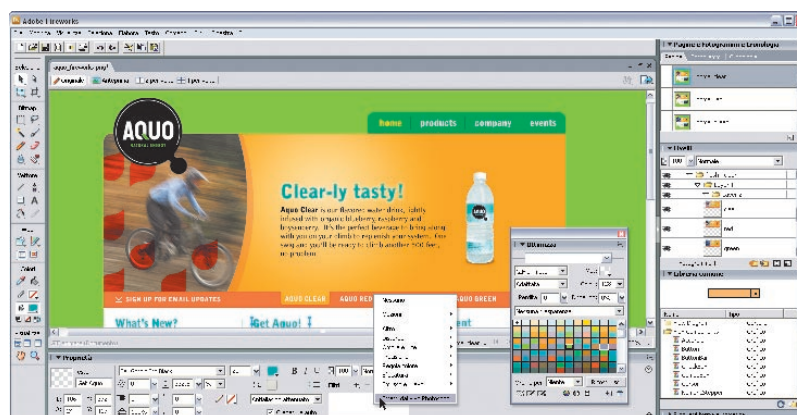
Adobe Fireworks

aquo_fireworks.png*

Originale

AQUO

NATURAL WATER

home

products

company

events

Clear-ly tasty!

Aquo Clear is our flavored water drink, lightly infused with organic blueberry, raspberry and boysenberry. It's the perfect beverage to bring along with you on your climb to replenish your system. Just one sip and you'll be ready to climb another 500 feet, no problem.

SIGN UP FOR EMAIL UPDATES

AQUO CLEAR

AQUO RED

AQUO GREEN

What's New?

Get Aquo!

Proprietà

Livelli

Normale

green

red

blue

Libreria comune

Nome

Button

Buttons

Pagine

Stati

Campioni